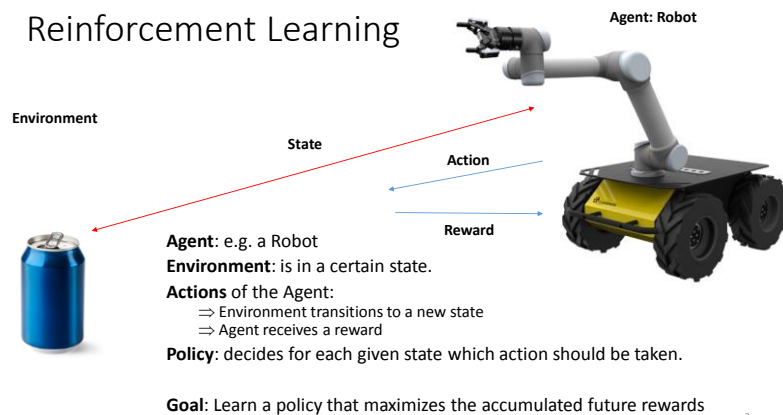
Reinforcement Learning

Agent: Robot

Environment

State

Action

Reward

**Agent**: e.g. a Robot

**Environment**: is in a certain state.

**Actions** of the Agent:
$\Rightarrow$ Environment transitions to a new state
$\Rightarrow$ Agent receives a reward

**Policy**: decides for each given state which action should be taken.

**Goal**: Learn a policy that maximizes the accumulated future rewards